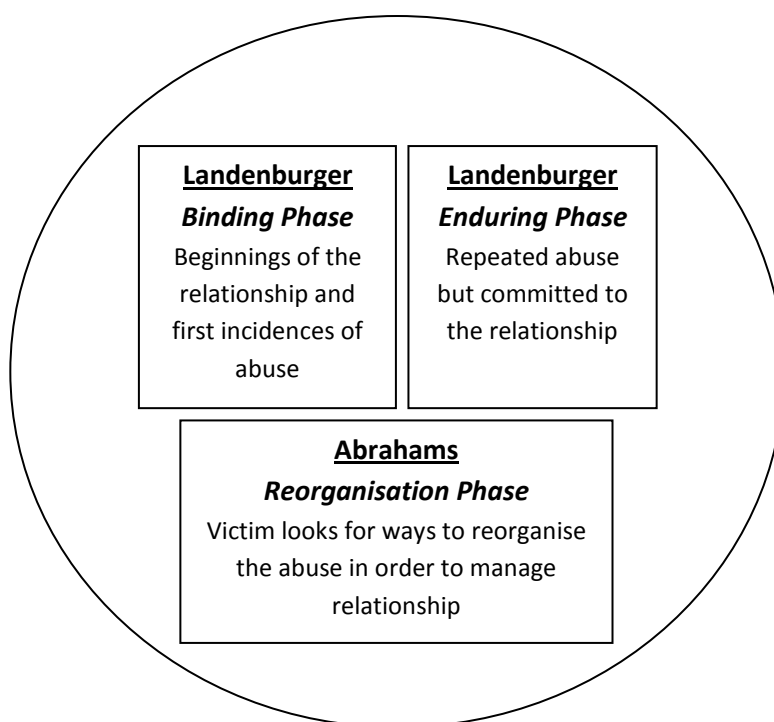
Landenburger
*Binding Phase*
Beginnings of the relationship and first incidences of abuse

Landenburger
*Enduring Phase*
Repeated abuse but committed to the relationship

Abrahams
*Reorganisation Phase*
Victim looks for ways to reorganise the abuse in order to manage relationship